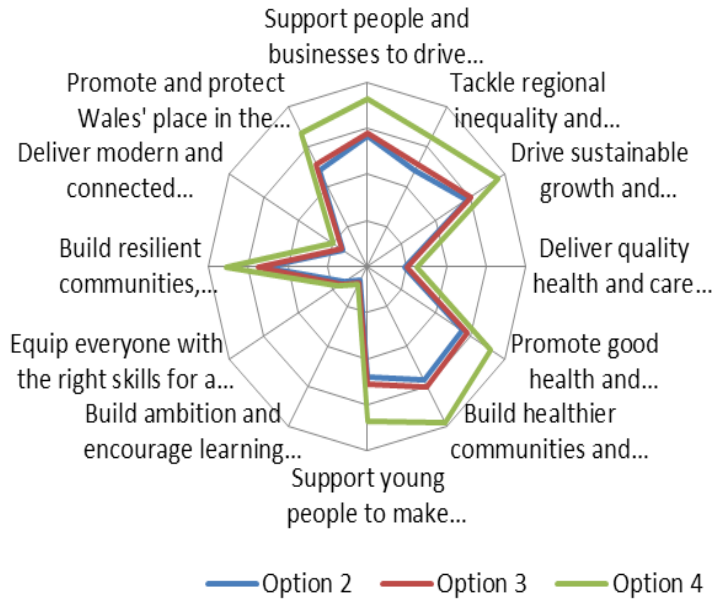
Support people and businesses to drive...

Tackle regional inequality and...

Drive sustainable growth and...

Deliver quality health and care...

Promote good health and...

Build healthier communities and...

Support young people to make...

Build ambition and encourage learning...

Equip everyone with the right skills for a...

Build resilient communities,...

Deliver modern and connected...

Promote and protect Wales' place in the...

Option 2 Option 3 Option 4